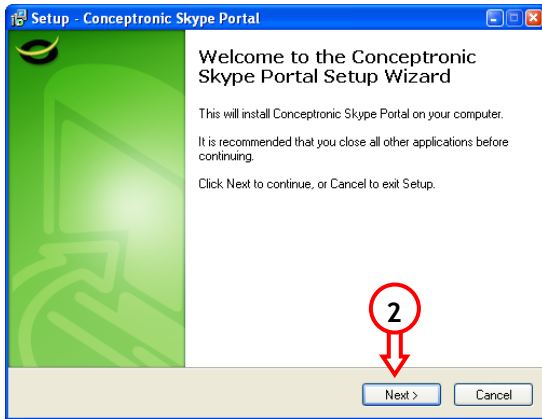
Setup - Conceptronic Skype Portal

Welcome to the Conceptronic Skype Portal Setup Wizard

This will install Conceptronic Skype Portal on your computer.

It is recommended that you close all other applications before continuing.

Click Next to continue, or Cancel to exit Setup.

2

Next >

Cancel